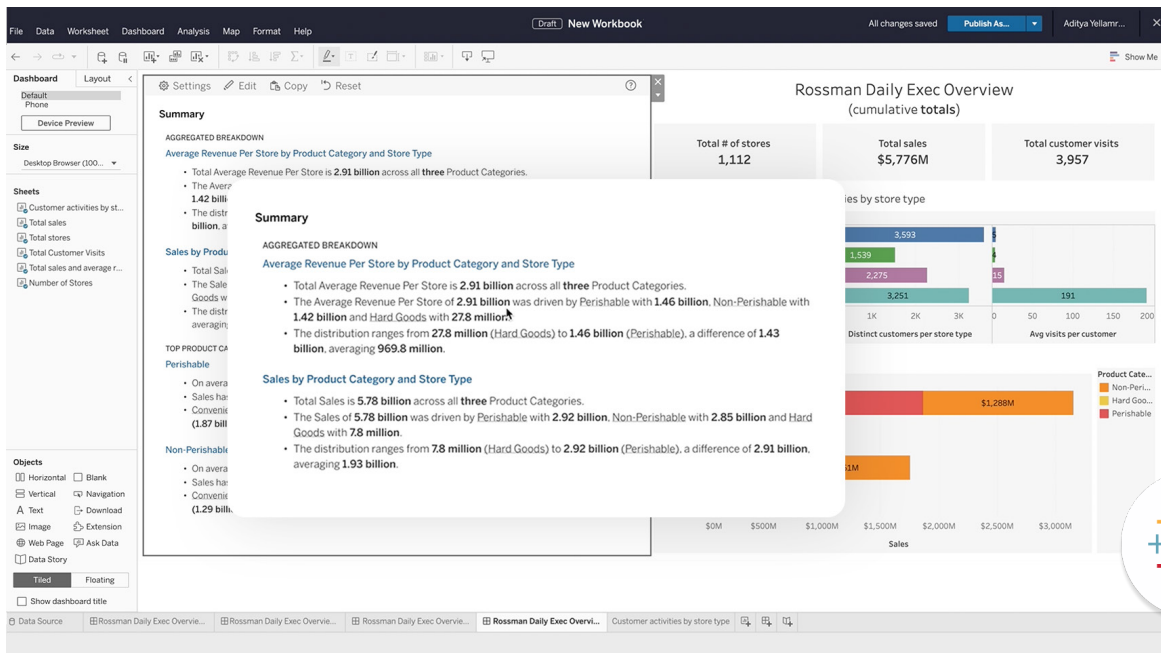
File Data Worksheet Dashboard Analysis Map Format Help

Draft New Workbook

All changes saved Publish As... Aditya Yellamr...

Show Me

Dashboard Layout

Default
Phone

Device Preview

Size

Desktop Browser (100...

Sheets

Customer activities by st...
Total sales
Total stores
Total Customer Visits
Total sales and average r...
Number of Stores

Objects

Horizontal Blank
Vertical Navigation
Text Download
Image Extension
Web Page Ask Data
Data Story

Tiled Floating

Show dashboard title

Settings Edit Copy Reset

Summary

AGGREGATED BREAKDOWN

Average Revenue Per Store by Product Category and Store Type

• Total Average Revenue Per Store is 2.91 billion across all three Product Categories.
• The Avera
1.42 billi
• The distr
billion, a

Sales by Produ

• Total Sal
• The Sale
Goods w
• The distr
averagin

TOP PRODUCT CA

Perishable

• On avera
• Sales has
• Convenie
(1.87 bil

Non-Perishable

• On avera
• Sales has
• Convenie
(1.29 billi

Summary

AGGREGATED BREAKDOWN

Average Revenue Per Store by Product Category and Store Type

• Total Average Revenue Per Store is 2.91 billion across all three Product Categories.
• The Average Revenue Per Store of 2.91 billion was driven by Perishable with 1.46 billion, Non-Perishable with 1.42 billion and Hard Goods with 27.8 million.
• The distribution ranges from 27.8 million (Hard Goods) to 1.46 billion (Perishable), a difference of 1.43 billion, averaging 969.8 million.

Sales by Product Category and Store Type

• Total Sales is 5.78 billion across all three Product Categories.
• The Sales of 5.78 billion was driven by Perishable with 2.92 billion, Non-Perishable with 2.85 billion and Hard Goods with 7.8 million.
• The distribution ranges from 7.8 million (Hard Goods) to 2.92 billion (Perishable), a difference of 2.91 billion, averaging 1.93 billion.

Rossman Daily Exec Overview
(cumulative totals)

Total # of stores
1,112

Total sales
$5,776M

Total customer visits
3,957

ies by store type

3,593
1,539
2,275
3,251
191

1K 2K 3K 0 50 100 150 200
Distinct customers per store type Avg visits per customer

Product Cate...
Non-Peri...
Hard Goo...
Perishable

$1,288M
1M

$0M $500M $1,000M $1,500M $2,000M $2,500M $3,000M
Sales

Data Source Rossman Daily Exec Overvie... Rossman Daily Exec Overvie... Rossman Daily Exec Overvie... Rossman Daily Exec Overvi... Customer activities by store type